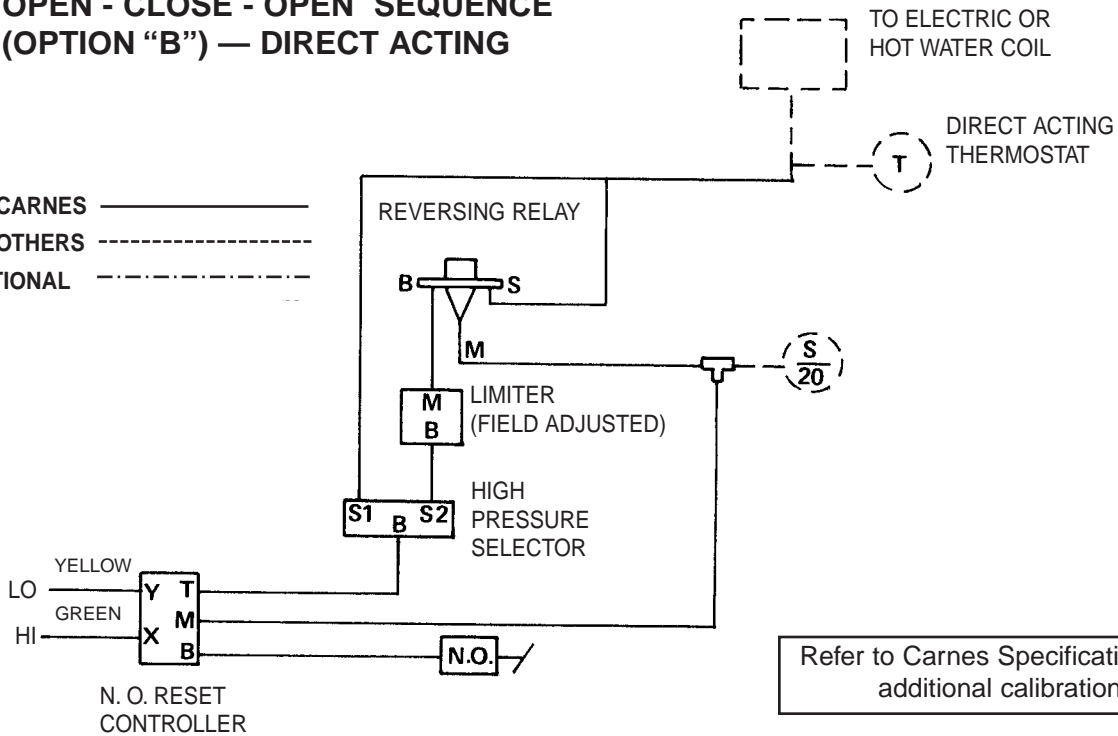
OPEN - CLOSE - OPEN SEQUENCE
(OPTION "B") — DIRECT ACTING

TO ELECTRIC OR HOT WATER COIL

DIRECT ACTING THERMOSTAT

T

CARNES
OTHERS
TIONAL

REVERSING RELAY

B
S
M

$\frac{S}{20}$

M
B
LIMITER (FIELD ADJUSTED)

S1
B
S2
HIGH PRESSURE SELECTOR

YELLOW
LO
GREEN
HI
Y
X
T
M
B

N.O.

N. O. RESET CONTROLLER

Refer to Carnes Specificati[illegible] additional calibration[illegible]